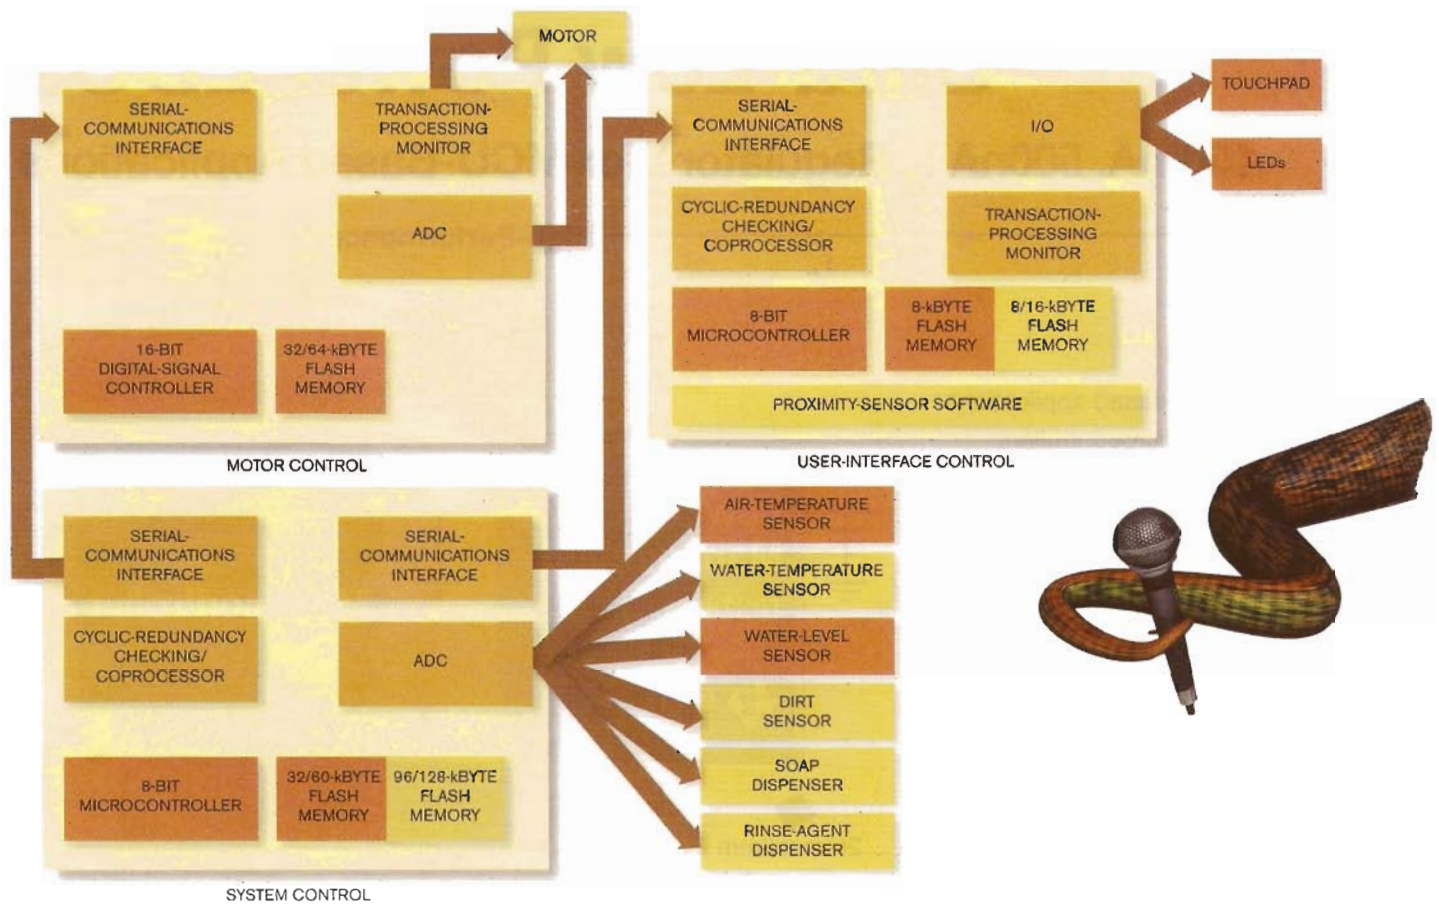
MOTOR

SERIAL-COMMUNICATIONS INTERFACE

TRANSACTION-PROCESSING MONITOR

ADC

16-BIT DIGITAL-SIGNAL CONTROLLER

32/64-kBYTE FLASH MEMORY

MOTOR CONTROL

SERIAL-COMMUNICATIONS INTERFACE

I/O

TOUCHPAD

LEDs

CYCLIC-REDUNDANCY CHECKING/ COPROCESSOR

TRANSACTION-PROCESSING MONITOR

8-BIT MICROCONTROLLER

8-kBYTE FLASH MEMORY

8/16-kBYTE FLASH MEMORY

PROXIMITY-SENSOR SOFTWARE

USER-INTERFACE CONTROL

SERIAL-COMMUNICATIONS INTERFACE

SERIAL-COMMUNICATIONS INTERFACE

CYCLIC-REDUNDANCY CHECKING/ COPROCESSOR

ADC

8-BIT MICROCONTROLLER

32/60-kBYTE FLASH MEMORY

96/128-kBYTE FLASH MEMORY

SYSTEM CONTROL

AIR-TEMPERATURE SENSOR

WATER-TEMPERATURE SENSOR

WATER-LEVEL SENSOR

DIRT SENSOR

SOAP DISPENSER

RINSE-AGENT DISPENSER